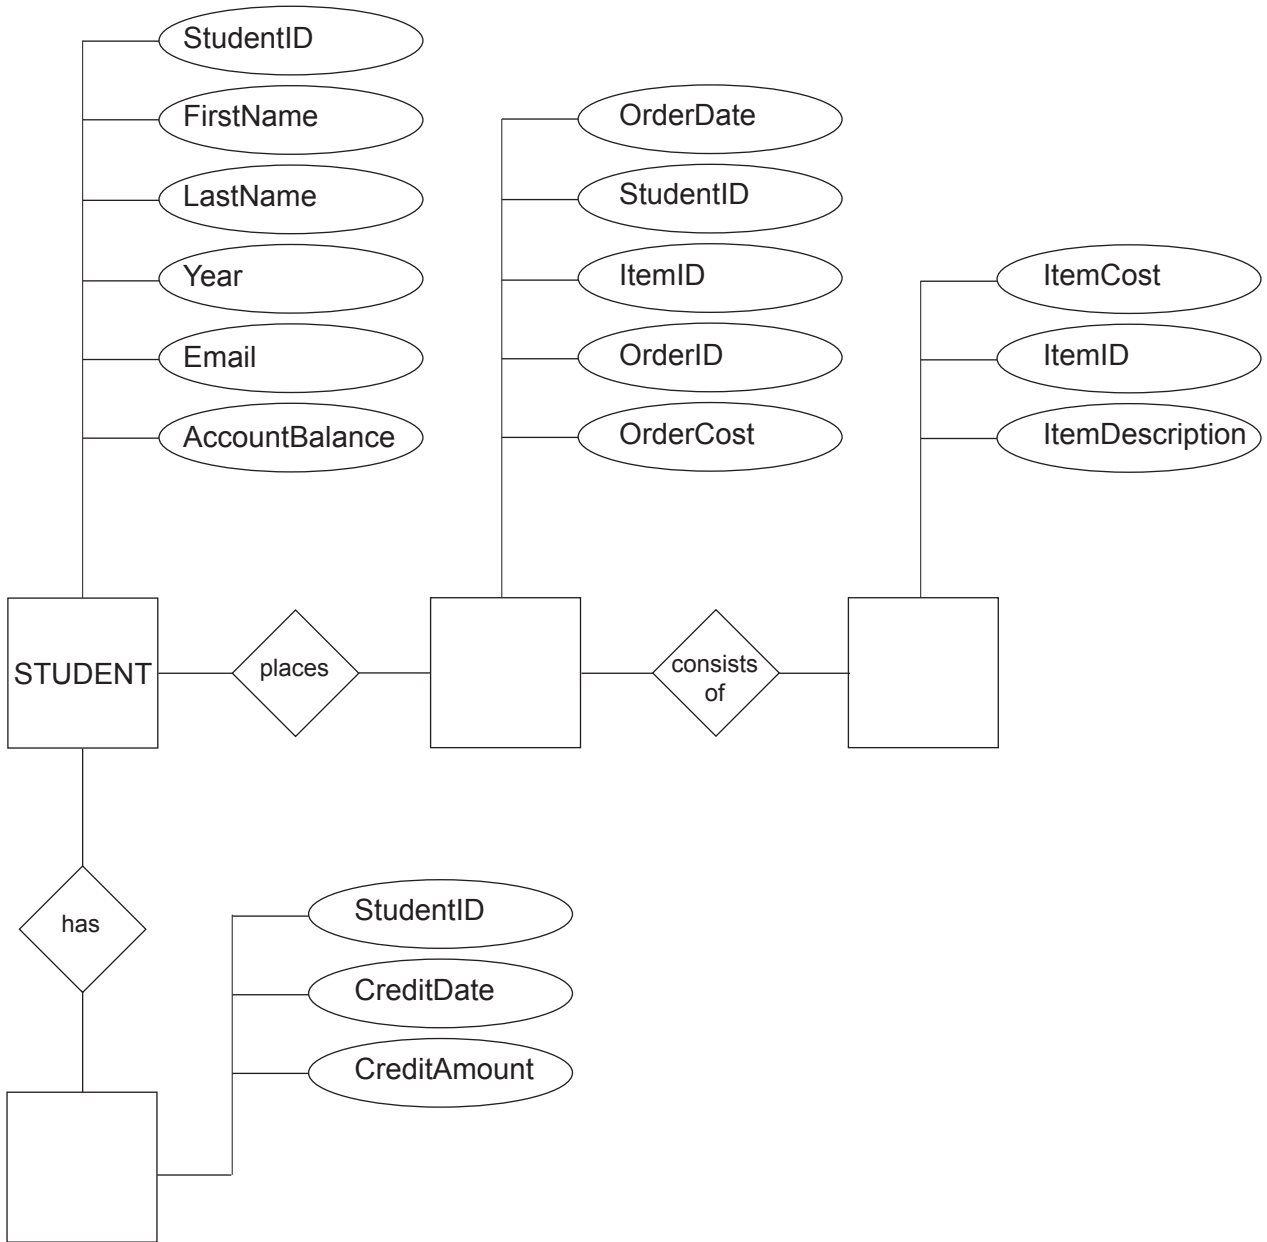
StudentID
FirstName
LastName
Year
Email
AccountBalance

OrderDate
StudentID
ItemID
OrderID
OrderCost

ItemCost
ItemID
ItemDescription

STUDENT
places
consists of

has

StudentID
CreditDate
CreditAmount